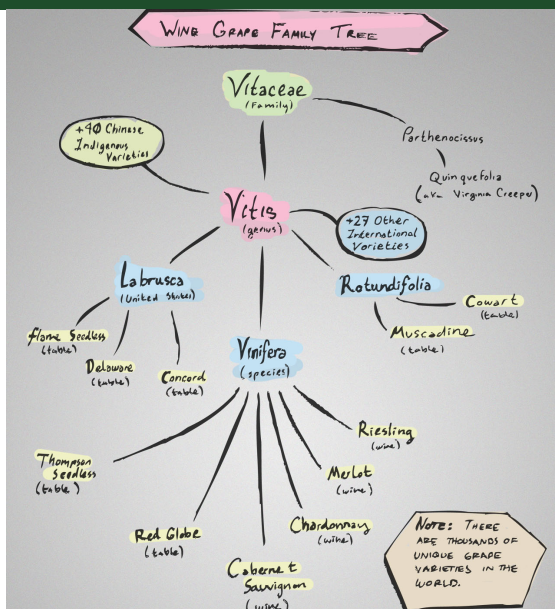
WINE GRAPE FAMILY TREE

Vitaceae
(Family)

+40 Chinese Indigenous Varieties

Parthenocissus

Quinquefolia
(aka Virginia Creeper)

Vitis
(genus)

+27 Other International Varieties

Labrusca
(United States)

Rotundifolia

Cowart
(table)

Muscadine
(table)

Flame Seedless
(table)

Delaware
(table)

Concord
(table)

Vinifera
(species)

Riesling
(wine)

Thompson Seedless
(table)

Merlot
(wine)

Chardonnay
(wine)

Red Globe
(table)

Cabernet Sauvignon
(wine)

NOTE: THERE ARE THOUSANDS OF UNIQUE GRAPE VARIETIES IN THE WORLD.